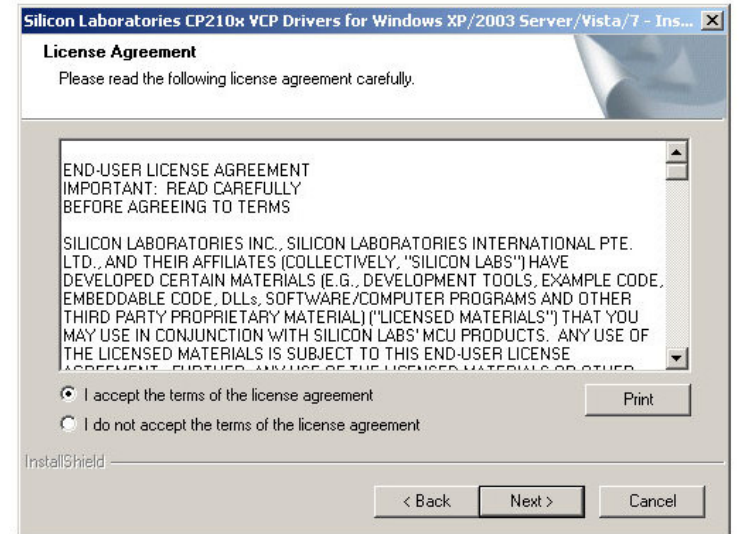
Silicon Laboratories CP210x VCP Drivers for Windows XP/2003 Server/Vista/7 - Ins...

License Agreement
Please read the following license agreement carefully.

END-USER LICENSE AGREEMENT
IMPORTANT: READ CAREFULLY
BEFORE AGREEING TO TERMS

SILICON LABORATORIES INC., SILICON LABORATORIES INTERNATIONAL PTE. LTD., AND THEIR AFFILIATES (COLLECTIVELY, "SILICON LABS") HAVE DEVELOPED CERTAIN MATERIALS (E.G., DEVELOPMENT TOOLS, EXAMPLE CODE, EMBEDDABLE CODE, DLLs, SOFTWARE/COMPUTER PROGRAMS AND OTHER THIRD PARTY PROPRIETARY MATERIAL) ("LICENSED MATERIALS") THAT YOU MAY USE IN CONJUNCTION WITH SILICON LABS' MCU PRODUCTS. ANY USE OF THE LICENSED MATERIALS IS SUBJECT TO THIS END-USER LICENSE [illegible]

I accept the terms of the license agreement
I do not accept the terms of the license agreement
Print

InstallShield

< Back
Next >
Cancel